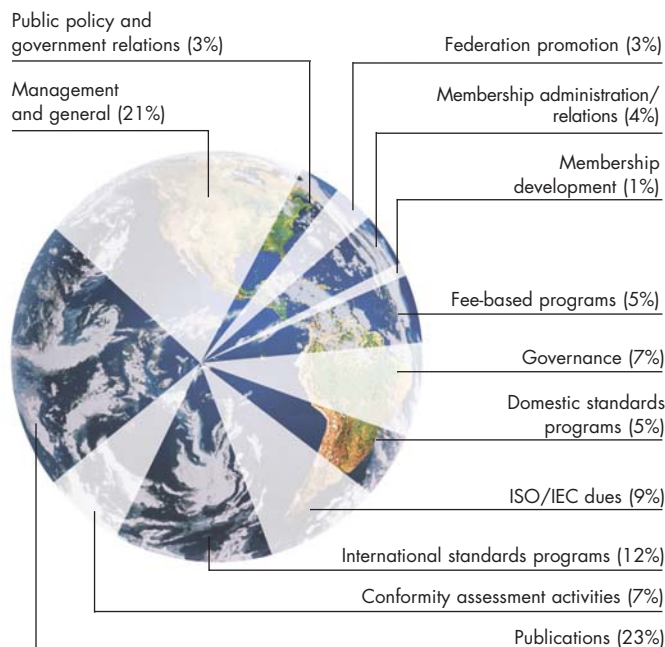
Public policy and government relations (3%)

Federation promotion (3%)

Management and general (21%)

Membership administration/ relations (4%)

Membership development (1%)

Fee-based programs (5%)

Governance (7%)

Domestic standards programs (5%)

ISO/IEC dues (9%)

International standards programs (12%)

Conformity assessment activities (7%)

Publications (23%)